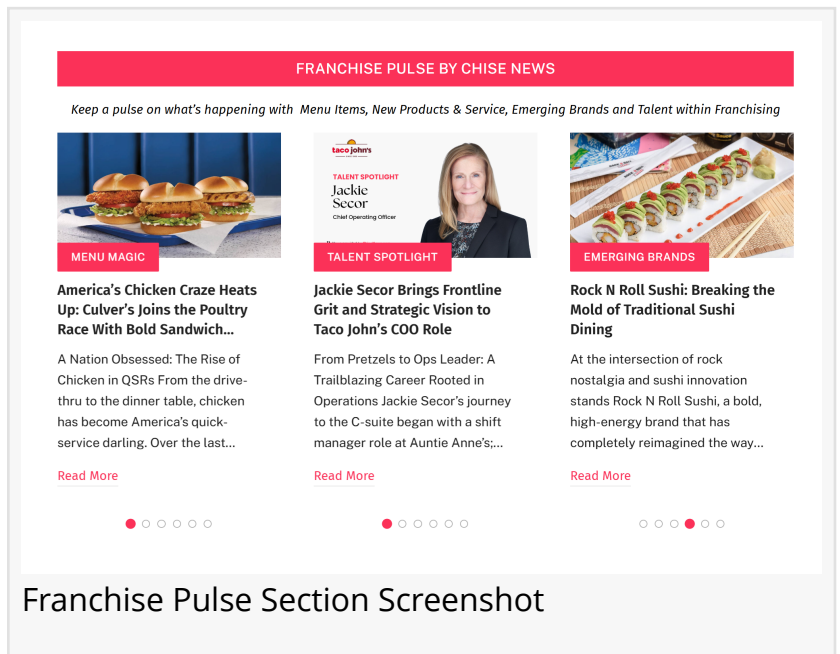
FRANCHISE PULSE BY CHISE NEWS

Keep a pulse on what's happening with Menu Items, New Products & Service, Emerging Brands and Talent within Franchising

MENU MAGIC

America's Chicken Craze Heats Up: Culver's Joins the Poultry Race With Bold Sandwich...

A Nation Obsessed: The Rise of Chicken in QSRs From the drive-thru to the dinner table, chicken has become America's quick-service darling. Over the last...

Read More

taco john's

TALENT SPOTLIGHT

Jackie Secor

Chief Operating Officer

TALENT SPOTLIGHT

Jackie Secor Brings Frontline Grit and Strategic Vision to Taco John's COO Role

From Pretzels to Ops Leader: A Trailblazing Career Rooted in Operations Jackie Secor's journey to the C-suite began with a shift manager role at Auntie Anne's;...

Read More

EMERGING BRANDS

Rock N Roll Sushi: Breaking the Mold of Traditional Sushi Dining

At the intersection of rock nostalgia and sushi innovation stands Rock N Roll Sushi, a bold, high-energy brand that has completely reimagined the way...

Read More

Franchise Pulse Section Screenshot